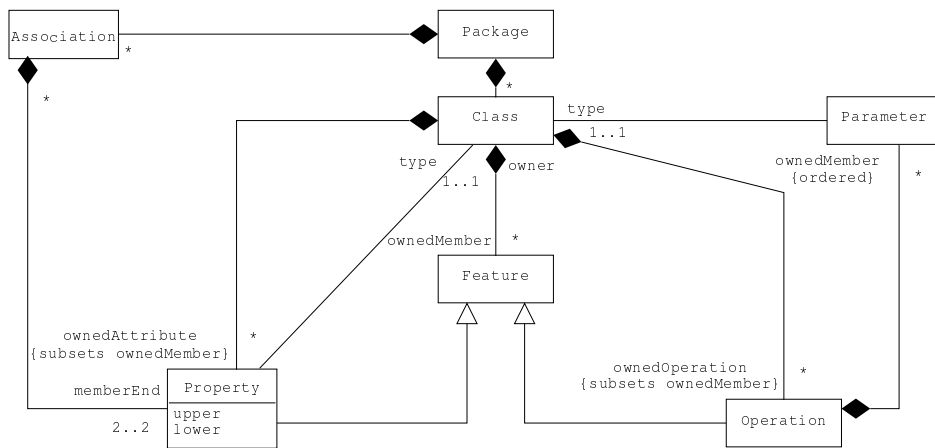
Association

*

Package

*

*

Class

type

1..1

Parameter

type

1..1

owner

ownedMember
{ordered}

*

ownedMember

*

Feature

ownedAttribute
{subsets ownedMember}

*

memberEnd

2..2

Property

upper
lower

ownedOperation
{subsets ownedMember}

*

Operation